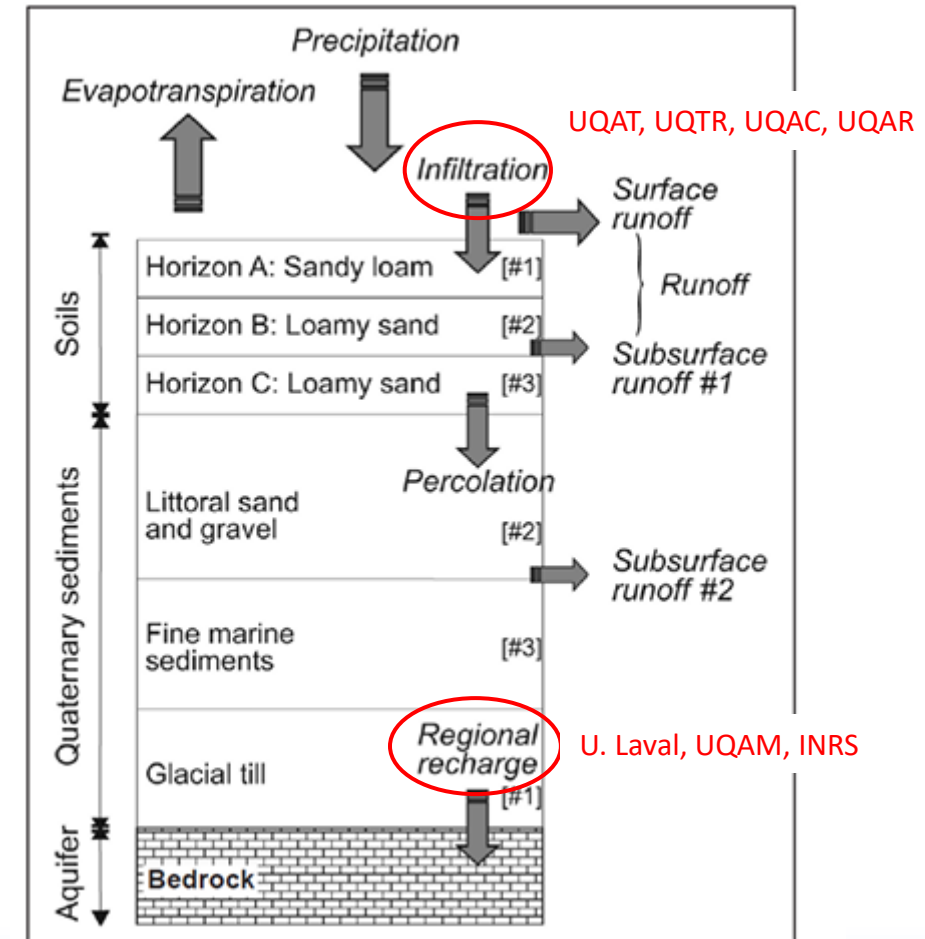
Precipitation

Evapotranspiration

UQAT, UQTR, UQAC, UQAR

Infiltration

Surface runoff

Runoff

Subsurface runoff #1

Soils

Horizon A: Sandy loam [#1]

Horizon B: Loamy sand [#2]

Horizon C: Loamy sand [#3]

Percolation

Quaternary sediments

Littoral sand and gravel [#2]

Subsurface runoff #2

Fine marine sediments [#3]

Glacial till

Regional recharge

U. Laval, UQAM, INRS

[#1]

Aquifer

Bedrock